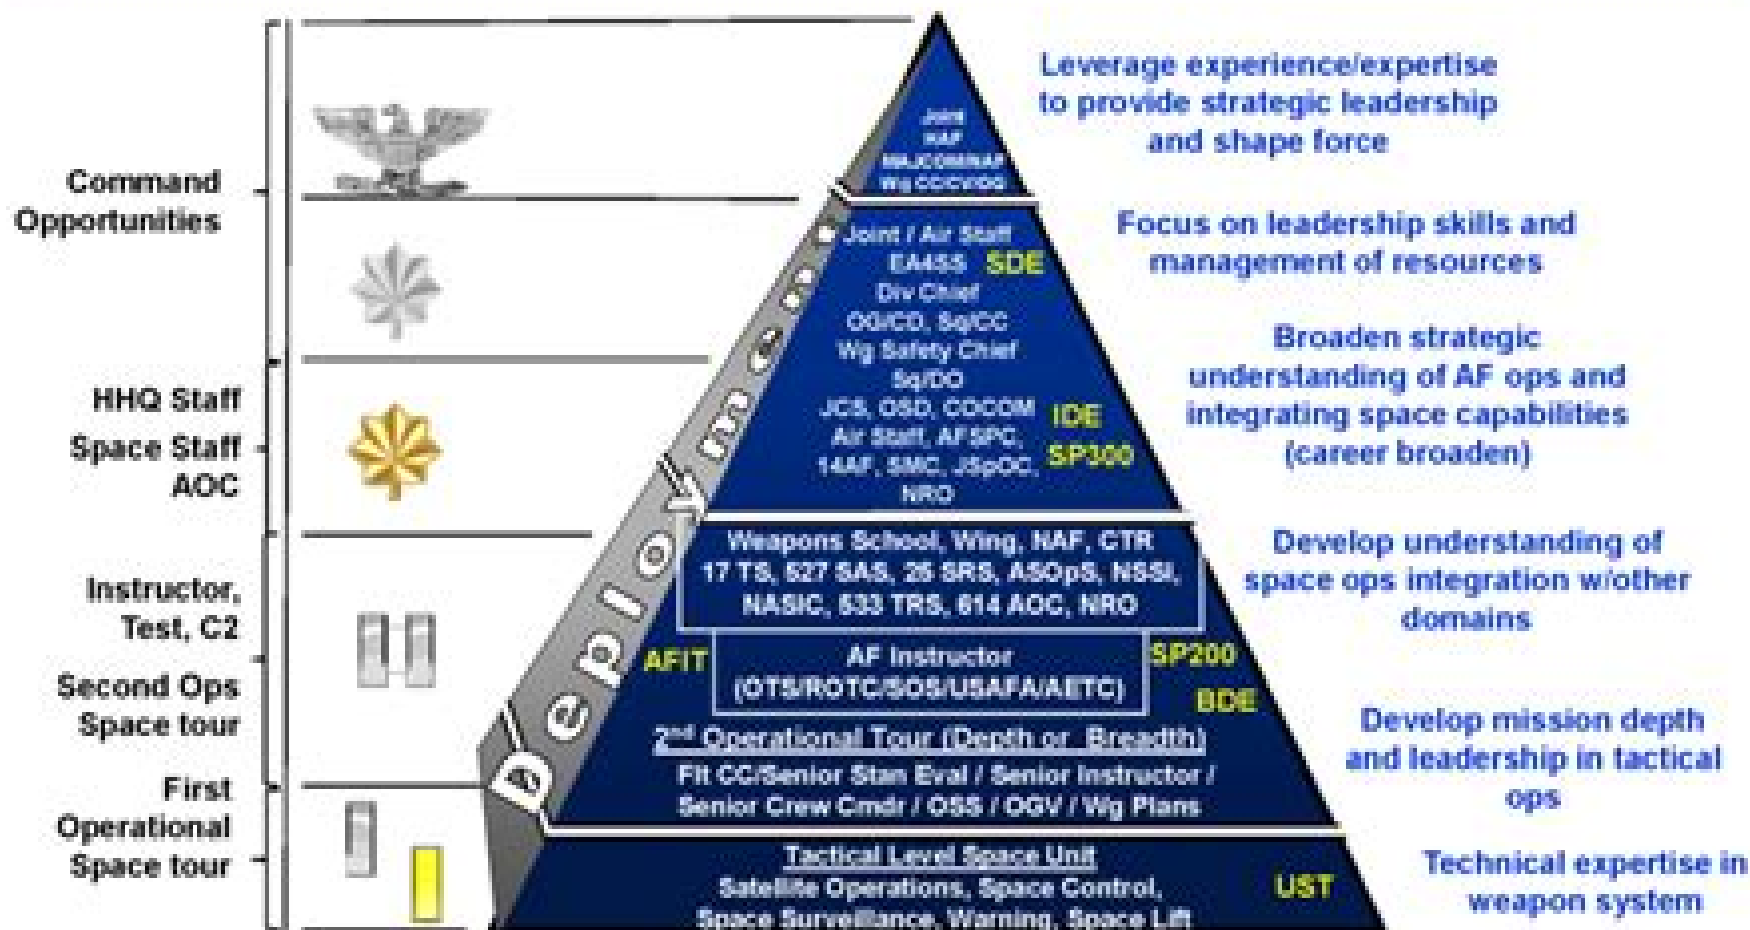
Command Opportunities

HHQ Staff
Space Staff
AOC

Instructor, Test, C2

Second Ops Space tour

First Operational Space tour

Deployment

Joint
HAF
MAJCOM/NAF
Wg CC/CV/DO

Joint / Air Staff
EA4SS SDE
Div Chief
OG/CD, Sq/CC
Wg Safety Chief
Sq/DO
JCS, OSD, COCOM IDE
Air Staff, AFSPC, SP300
14AF, SMC, JSpOC,
NRO

Weapons School, Wing, NAF, CTR
17 TS, 527 SAS, 25 SRS, ASOpS, NSSI,
NASIC, 533 TRS, 614 AOC, NRO

AFIT
AF Instructor
(OTS/ROTC/SOS/USAFA/AETC)
SP200
BDE

2nd Operational Tour (Depth or Breadth)
Flt CC/Senior Stan Eval / Senior Instructor /
Senior Crew Cmdr / OSS / OGV / Wg Plans

Tactical Level Space Unit
Satellite Operations, Space Control,
Space Surveillance, Warning, Space Lift
UST

Leverage experience/expertise to provide strategic leadership and shape force

Focus on leadership skills and management of resources

Broaden strategic understanding of AF ops and integrating space capabilities (career broaden)

Develop understanding of space ops integration w/other domains

Develop mission depth and leadership in tactical ops

Technical expertise in weapon system